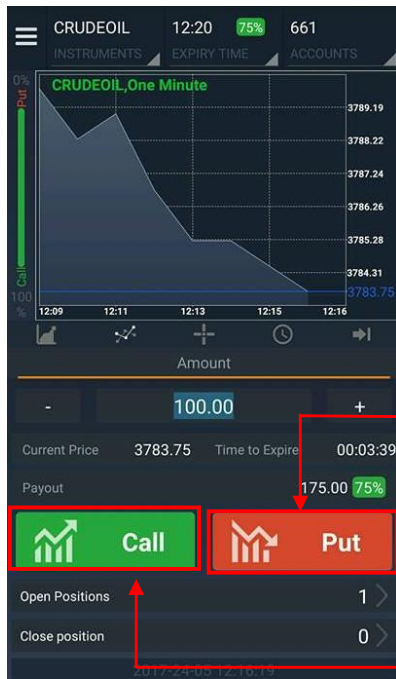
CRUDEOIL
INSTRUMENTS
12:20 75%
EXPIRY TIME
661
ACCOUNTS

0%
Put
CRUDEOIL,One Minute
3789.19
3788.22
3787.24
3786.26
3785.28
3784.31
3783.75
Call
100
%
12:09
12:11
12:13
12:15
12:16

Amount
-
100.00
+
Current Price
3783.75
Time to Expire
00:03:39
Payout
175.00 75%
Call
Put
Open Positions
1
Close position
0
2017-24-05 12:16:19